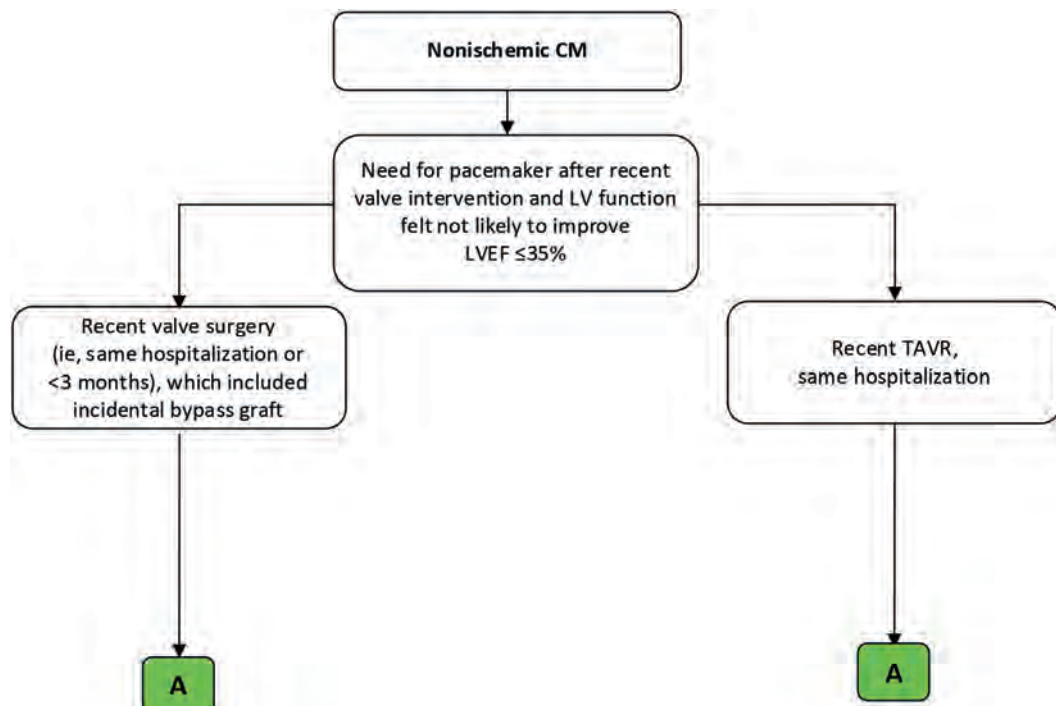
Nonischemic CM

Need for pacemaker after recent valve intervention and LV function felt not likely to improve LVEF ≤35%

Recent valve surgery (ie, same hospitalization or <3 months), which included incidental bypass graft

Recent TAVR, same hospitalization

A

A